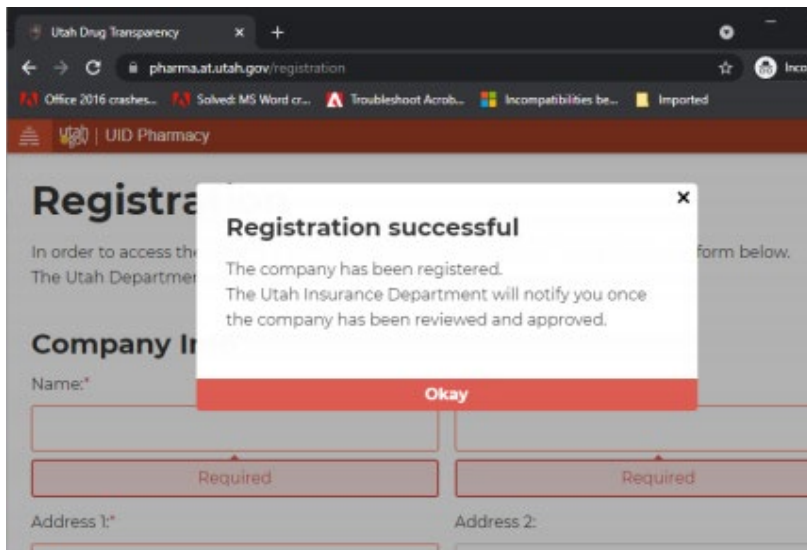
Utah Drug Transparency ×

pharma.at.utah.gov/registration

Inco

Office 2016 crashes... Solved: MS Word cr... Troubleshoot Acrob... Incompatibilities be... Imported

utah.gov | UID Pharmacy

Registra

In order to access th form below. The Utah Departmen

Company In

Name:*

Required

Required

Address 1:*

Address 2:

×

Registration successful

The company has been registered.
The Utah Insurance Department will notify you once the company has been reviewed and approved.

Okay